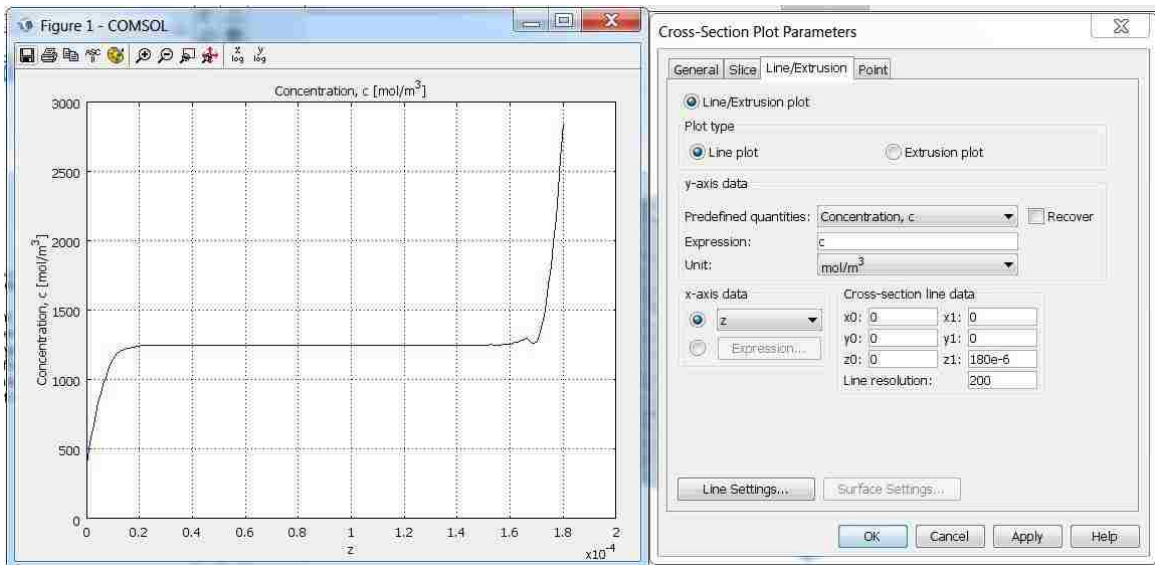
Figure 1 - COMSOL

Concentration, c [mol/m$^3$]

3000
2500
2000
1500
1000
500
0

Concentration, c [mol/m$^3$]

0 0.2 0.4 0.6 0.8 1 1.2 1.4 1.6 1.8 2
z
x10$^{-4}$

Cross-Section Plot Parameters

General | Slice | Line/Extrusion | Point

Line/Extrusion plot

Plot type

Line plot
Extrusion plot

y-axis data

Predefined quantities: Concentration, c
Recover
Expression: c
Unit: mol/m$^3$

x-axis data
z
Expression...

Cross-section line data
x0: 0 x1: 0
y0: 0 y1: 0
z0: 0 z1: 180e-6
Line resolution: 200

Line Settings...
Surface Settings...

OK Cancel Apply Help